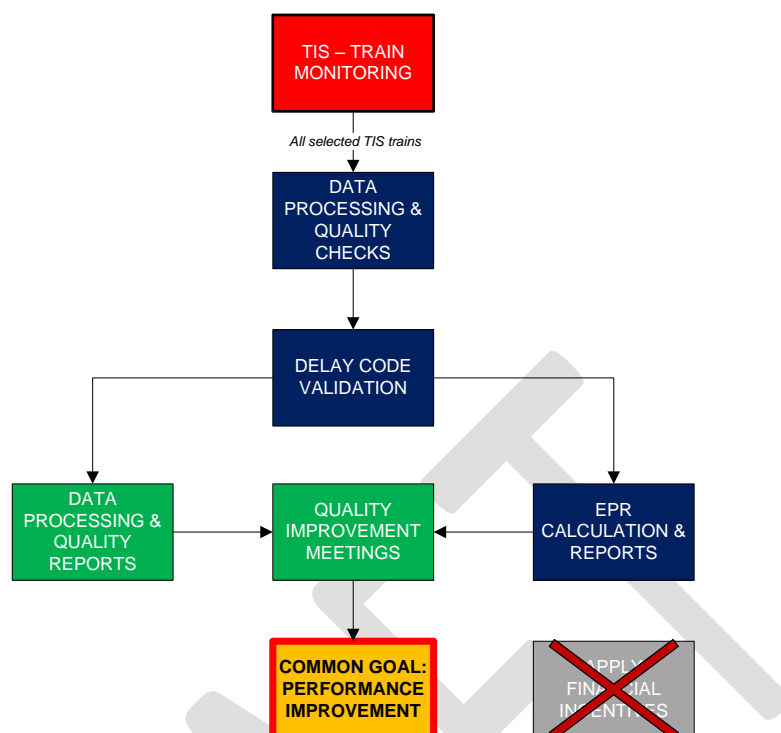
TIS – TRAIN MONITORING

All selected TIS trains

DATA PROCESSING & QUALITY CHECKS

DELAY CODE VALIDATION

DATA PROCESSING & QUALITY REPORTS

QUALITY IMPROVEMENT MEETINGS

EPR CALCULATION & REPORTS

COMMON GOAL: PERFORMANCE IMPROVEMENT

APPLY FINANCIAL INCENTIVES